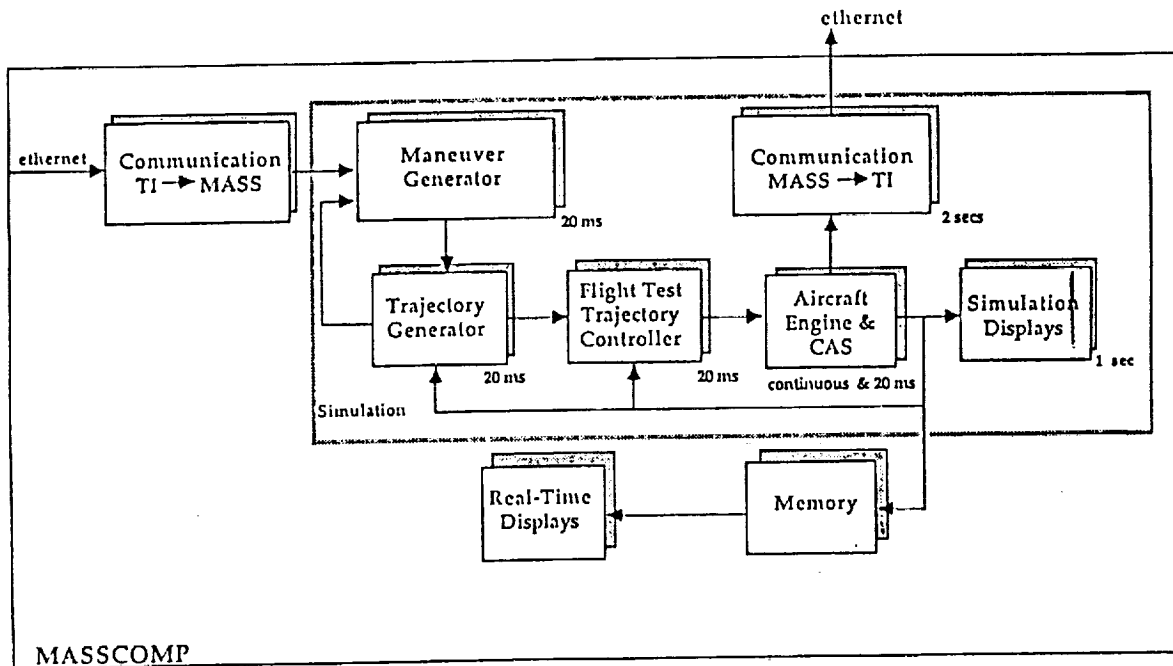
ethernet

ethernet

Communication TI → MASS

Maneuver Generator

20 ms

Communication MASS → TI

2 secs

Trajectory Generator

20 ms

Flight Test Trajectory Controller

20 ms

Aircraft Engine & CAS

continuous & 20 ms

Simulation Displays

1 sec

Simulation

Real-Time Displays

Memory

MASSCOMP